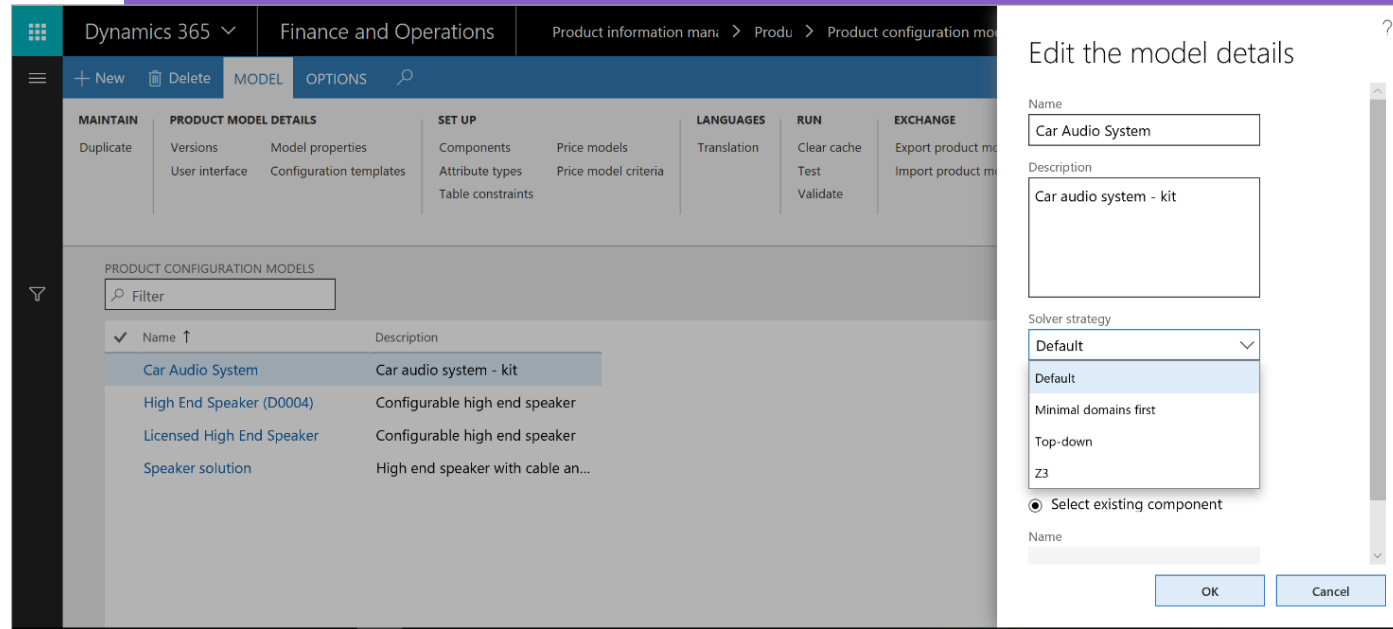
Dynamics 365 Finance and Operations Product information mana > Produ > Product configuration mo

+ New Delete MODEL OPTIONS

MAINTAIN
Duplicate

PRODUCT MODEL DETAILS
Versions
User interface
Model properties
Configuration templates

SET UP
Components
Attribute types
Table constraints
Price models
Price model criteria

LANGUAGES
Translation

RUN
Clear cache
Test
Validate

EXCHANGE
Export product mo
Import product mo

PRODUCT CONFIGURATION MODELS
Filter

| Name ↑ | Description |
|---|---|
| Car Audio System | Car audio system - kit |
| High End Speaker (D0004) | Configurable high end speaker |
| Licensed High End Speaker | Configurable high end speaker |
| Speaker solution | High end speaker with cable an... |

Edit the model details

?

Name
Car Audio System

Description
Car audio system - kit

Solver strategy
Default

Default
Minimal domains first
Top-down
Z3

Select existing component

Name

OK
Cancel